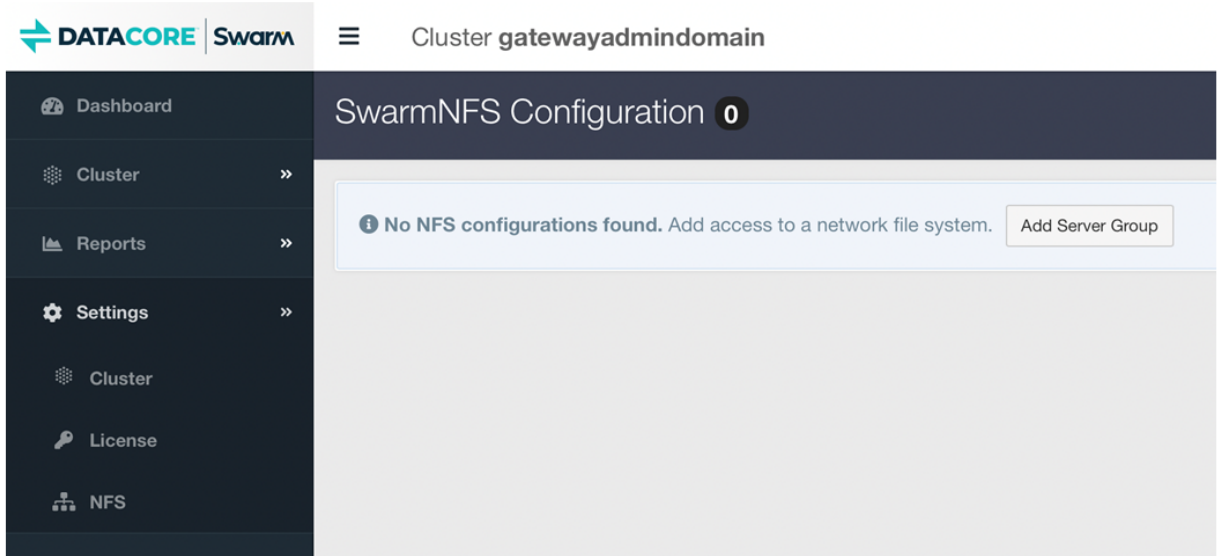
DATACORE | Swarm

Cluster gatewayadmindomain

Dashboard

Cluster »

Reports »

Settings »

Cluster

License

NFS

SwarmNFS Configuration 0

No NFS configurations found. Add access to a network file system.

Add Server Group